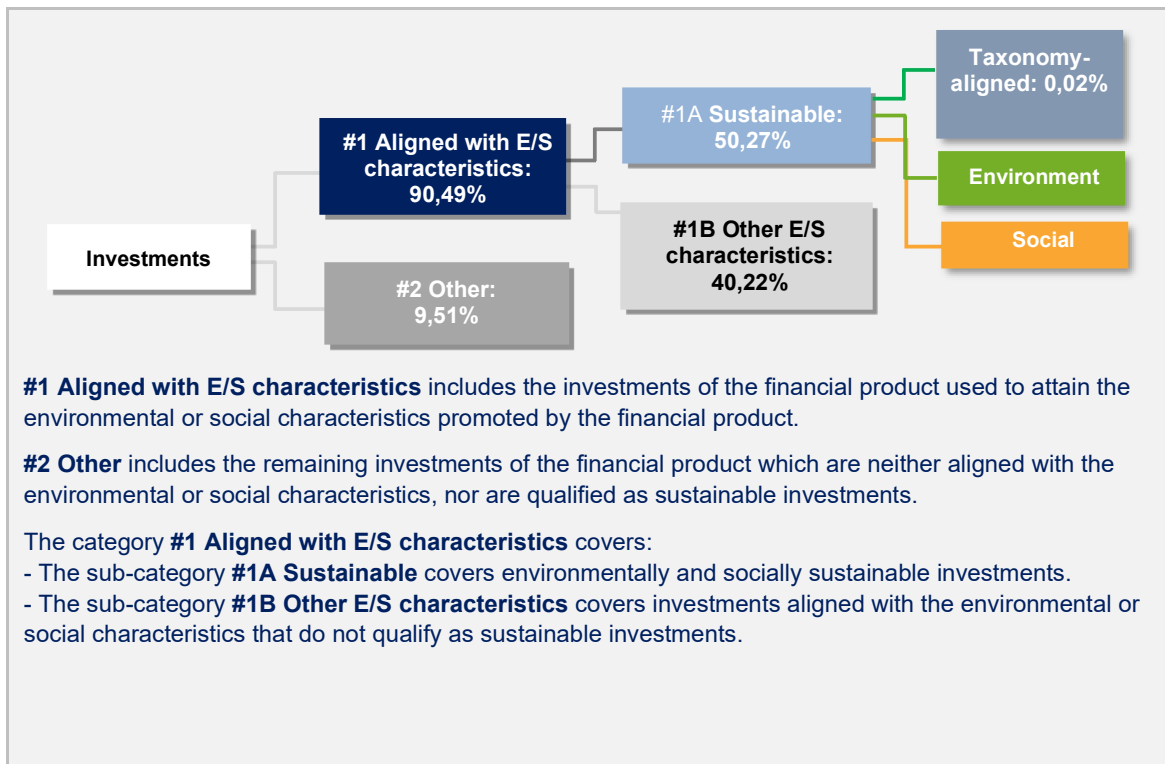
Investments

#1 Aligned with E/S characteristics: 90,49%

#2 Other: 9,51%

#1A Sustainable: 50,27%

#1B Other E/S characteristics: 40,22%

Taxonomy-aligned: 0,02%

Environment

Social

**#1 Aligned with E/S characteristics** includes the investments of the financial product used to attain the environmental or social characteristics promoted by the financial product.

**#2 Other** includes the remaining investments of the financial product which are neither aligned with the environmental or social characteristics, nor are qualified as sustainable investments.

The category **#1 Aligned with E/S characteristics** covers:
- The sub-category **#1A Sustainable** covers environmentally and socially sustainable investments.
- The sub-category **#1B Other E/S characteristics** covers investments aligned with the environmental or social characteristics that do not qualify as sustainable investments.